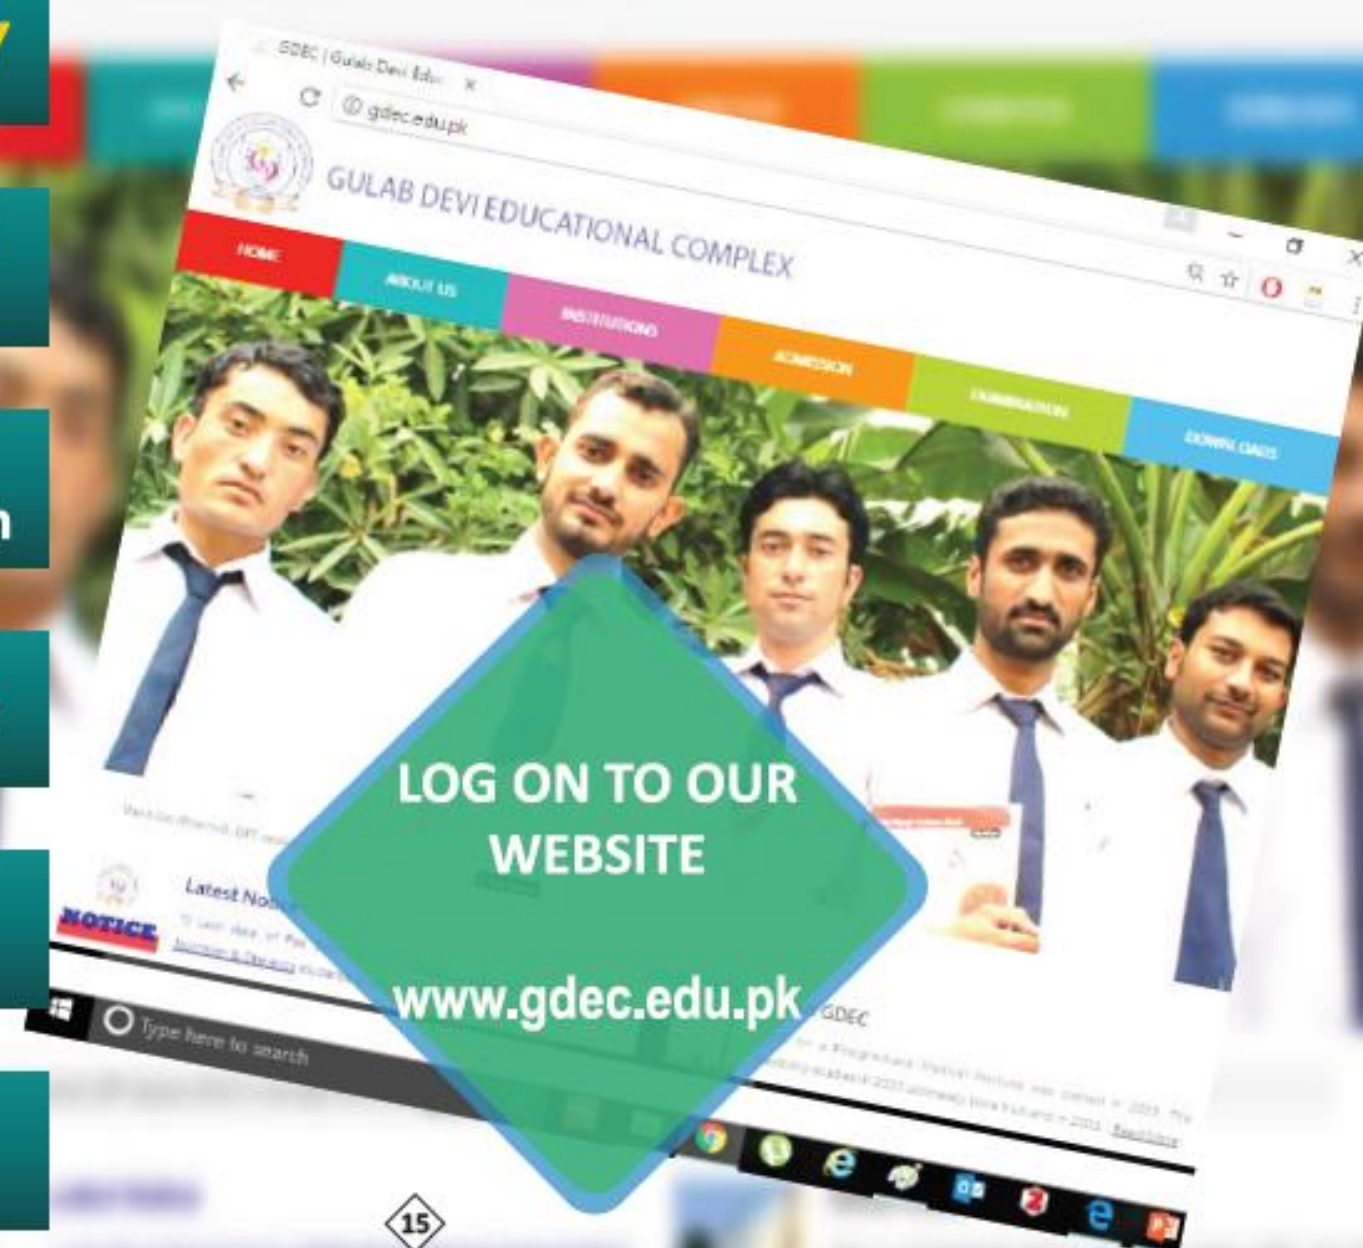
GDEC | Gulab Devi Edu ×

gdec.edu.pk

GULAB DEVI EDUCATIONAL COMPLEX

HOME

ABOUT US

INSTITUTIONS

ADMISSION

EXAMINATION

DOWNLOADS

Latest No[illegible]

NOTICE

GDEC

Type here to search

LOG ON TO OUR WEBSITE

www.gdec.edu.pk

15